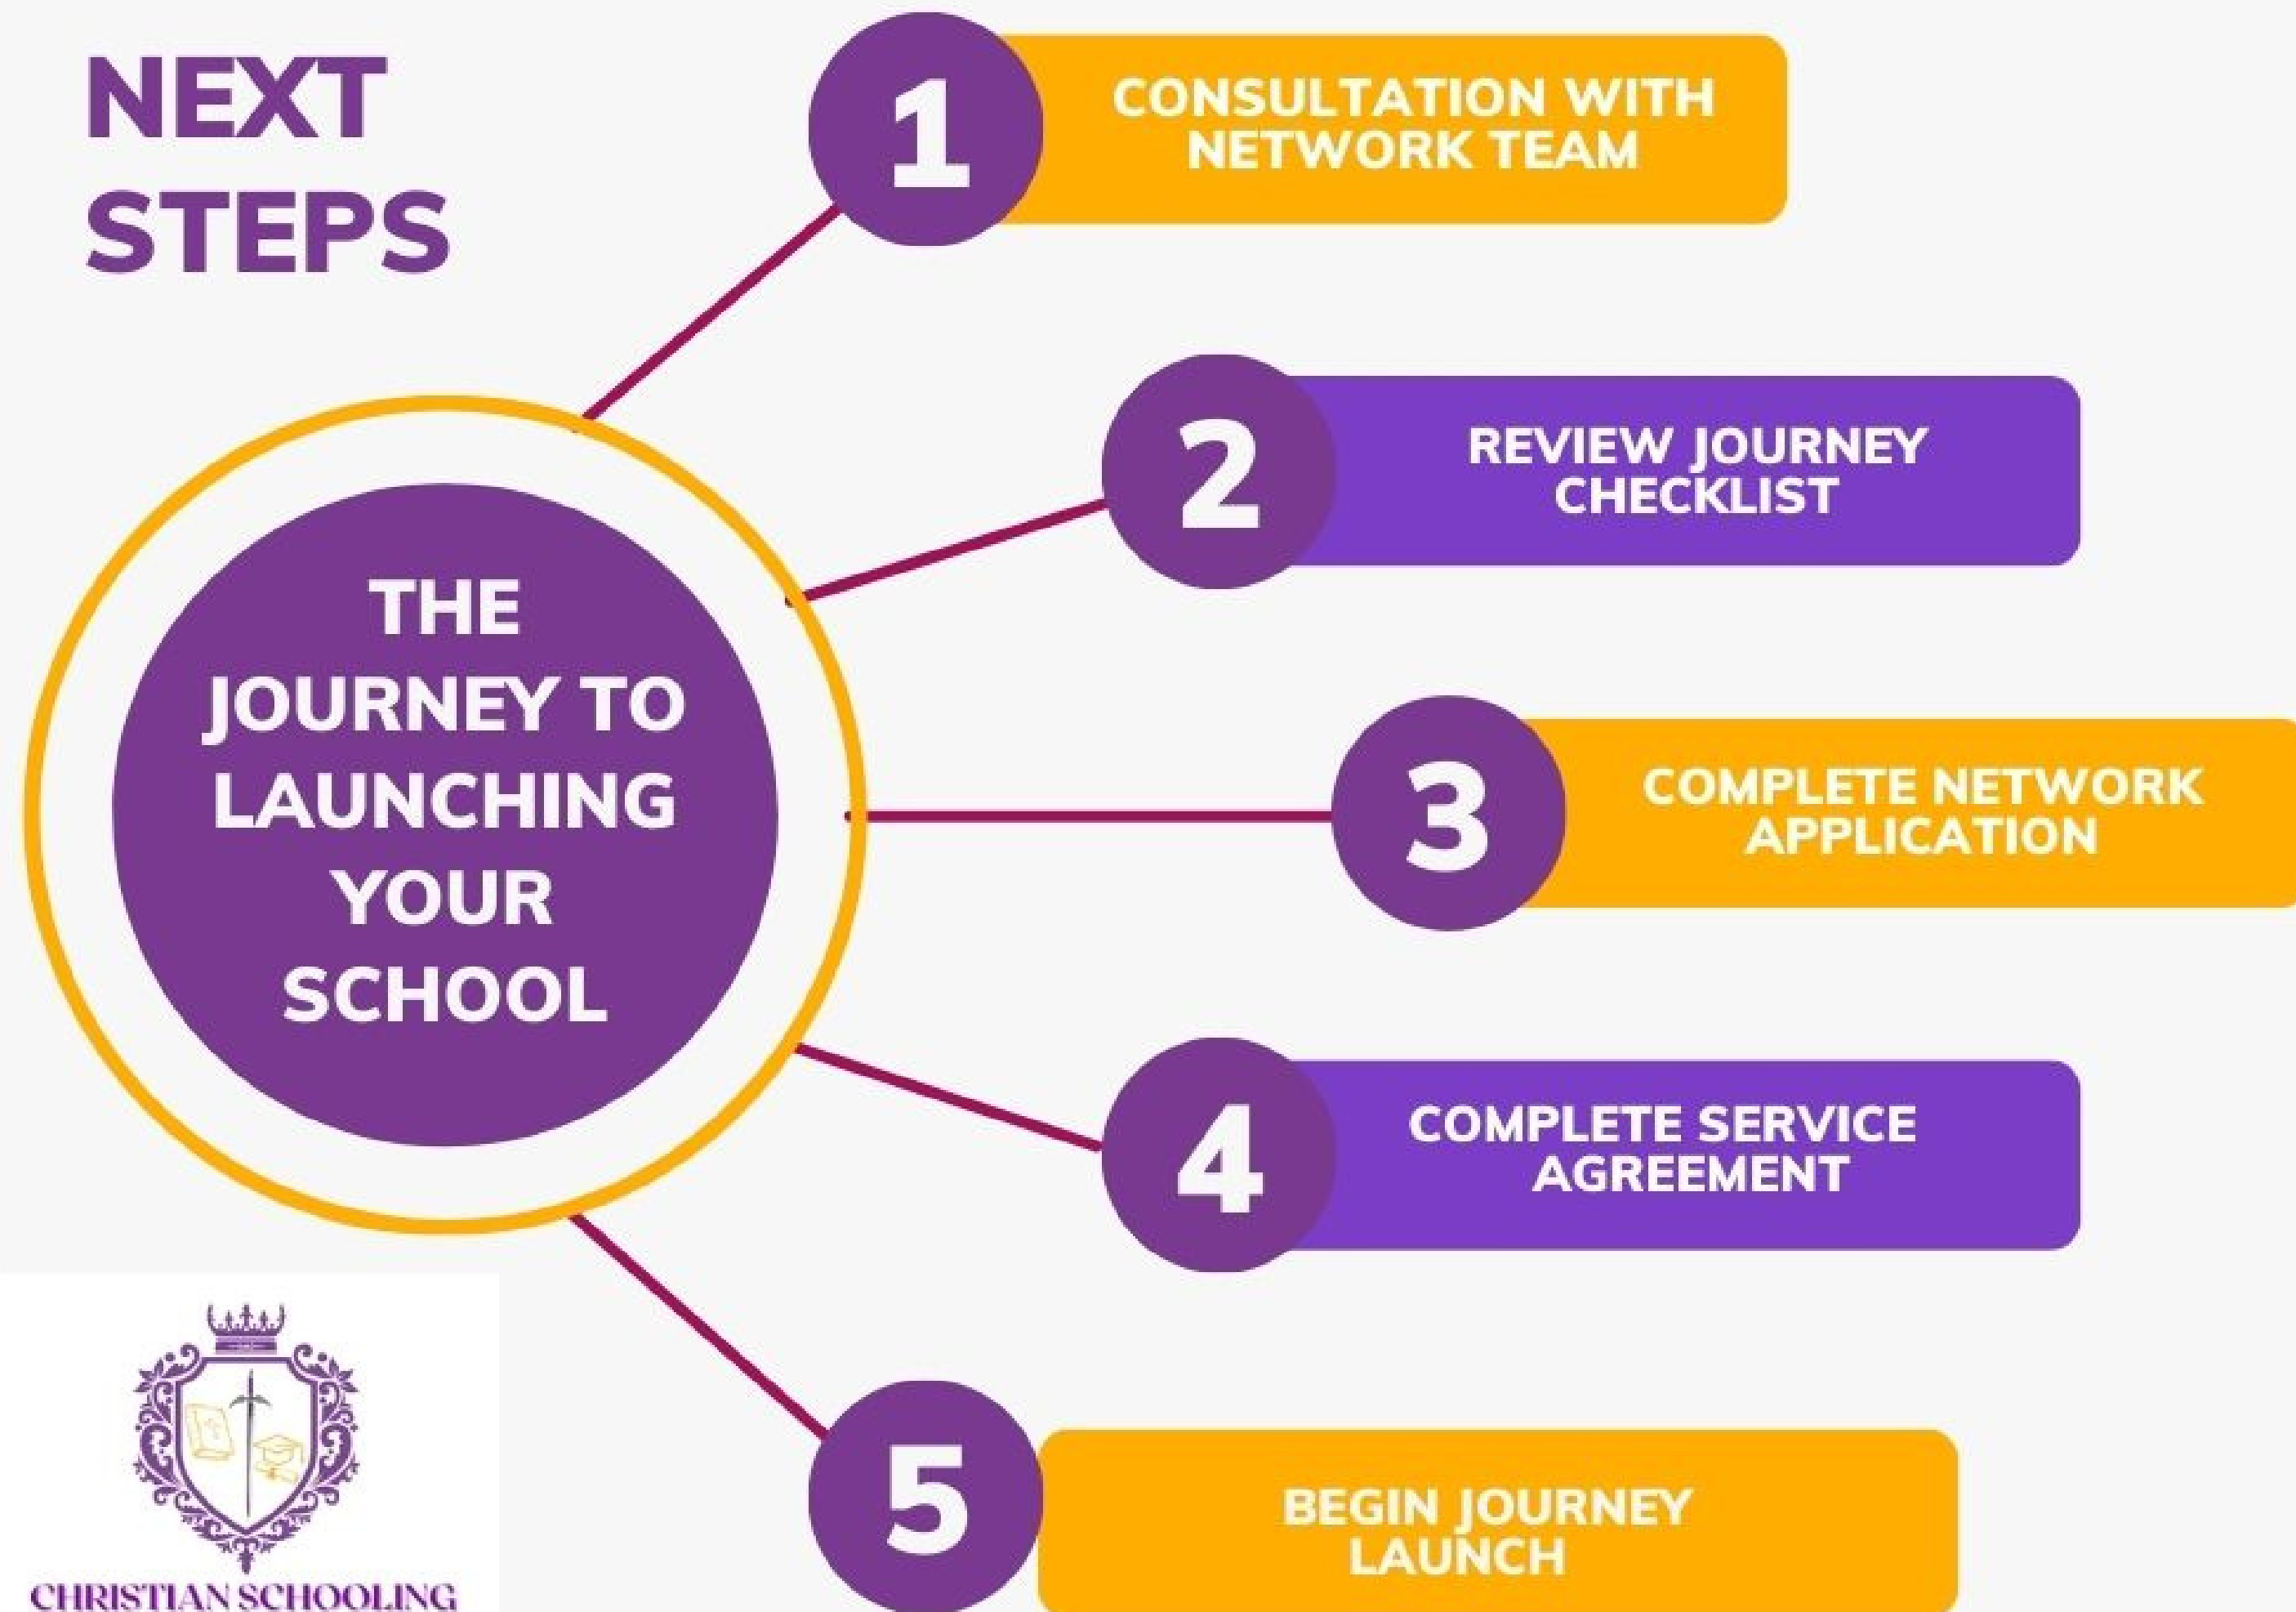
NEXT STEPS

THE JOURNEY TO LAUNCHING YOUR SCHOOL

1
CONSULTATION WITH NETWORK TEAM

2
REVIEW JOURNEY CHECKLIST

3
COMPLETE NETWORK APPLICATION

4
COMPLETE SERVICE AGREEMENT

5
BEGIN JOURNEY LAUNCH

CHRISTIAN SCHOOLING